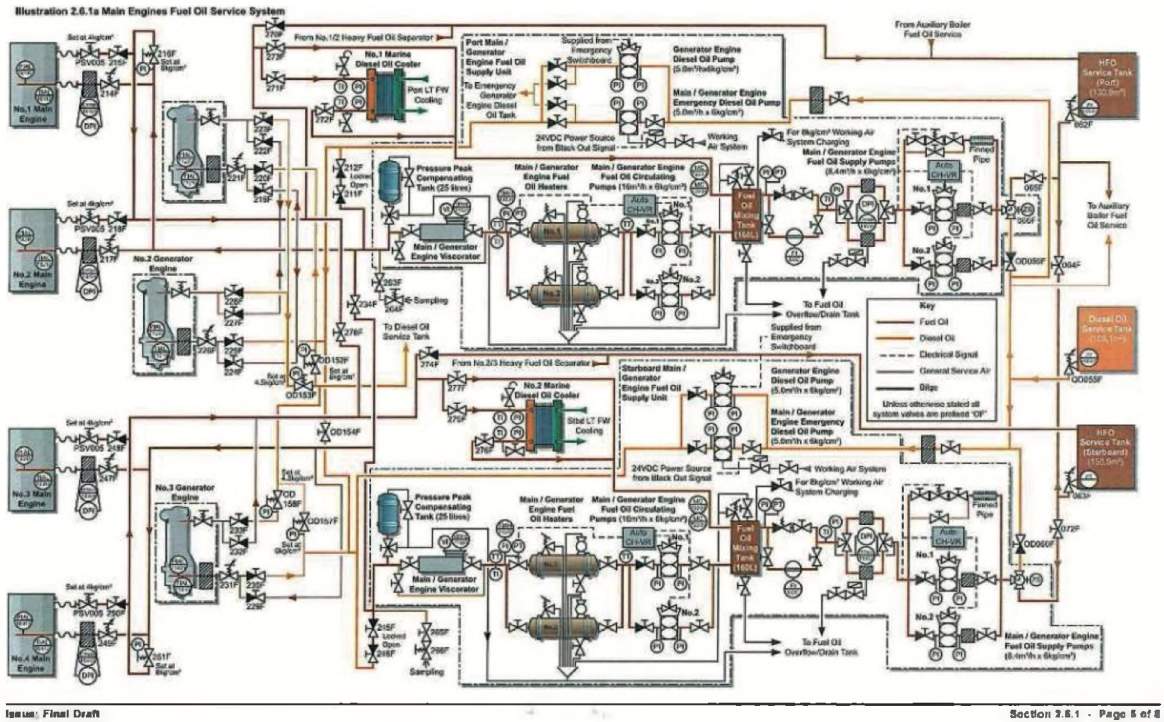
Illustration 2.6.1a Main Engines Fuel Oil Service System

From No.1/2 Heavy Fuel Oil Separator

From Auxiliary Boiler Fuel Oil Service

HFO Service Tank (Port) (130.0m³)

No.1 Marine Diesel Oil Cooler

Port LT FW Cooling

Port Main / Generator Engine Fuel Oil Supply Unit

Supplied from Emergency Switchboard

Generator Engine Diesel Oil Pump (5.0m³/h x 6kg/cm²)

Main / Generator Engine Emergency Diesel Oil Pump (5.0m³/h x 6kg/cm²)

To Emergency Generator Engine Diesel Oil Tank

24VDC Power Source from Black Out Signal

Working Air System

For 8kg/cm² Working Air System Charging

Main / Generator Engine Fuel Oil Supply Pumps (8.4m³/h x 6kg/cm²)

Finned Pipe

Auto CH-VR

Pressure Peak Compensating Tank (25 litres)

Main / Generator Engine Fuel Oil Heaters

Main / Generator Engine Fuel Oil Circulating Pumps (16m³/h x 6kg/cm²)

Fuel Oil Mixing Tank (160L)

Main / Generator Engine Viscorator

To Auxiliary Boiler Fuel Oil Service

Set at 4kg/cm²

PSV005

No.1 Main Engine

No.2 Main Engine

No.2 Generator Engine

Sampling

To Diesel Oil Service Tank

To Fuel Oil Overflow/Drain Tank

Key

Fuel Oil

Diesel Oil

Electrical Signal

General Service Air

Bilge

Unless otherwise stated all system valves are prefixed 'OF'

Diesel Oil Service Tank (105.1m³)

From No.2/3 Heavy Fuel Oil Separator

No.2 Marine Diesel Oil Cooler

Stbd LT FW Cooling

Starboard Main / Generator Engine Fuel Oil Supply Unit

Supplied from Emergency Switchboard

HFO Service Tank (Starboard) (130.9m³)

No.3 Main Engine

No.3 Generator Engine

No.4 Main Engine

Locked Open

Main / Generator Engine Fuel Oil Supply Pumps (8.4m³/h x 6kg/cm²)

Issue: Final Draft

Section 2.6.1 - Page 5 of 8